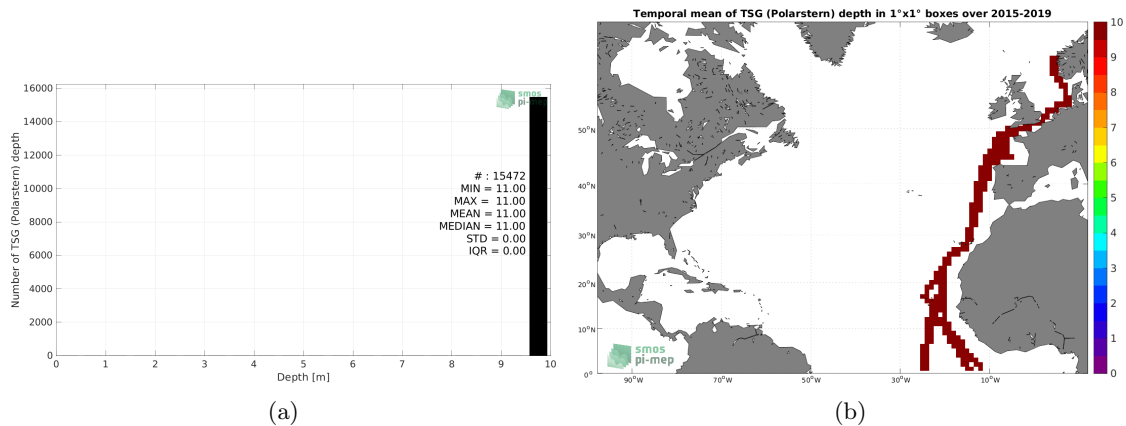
smos
pi-mep

16000
14000
12000
10000
8000
6000
4000
2000
0

Number of TSG (Polarstern) depth

# : 15472
MIN = 11.00
MAX = 11.00
MEAN = 11.00
MEDIAN = 11.00
STD = 0.00
IQR = 0.00

0 1 2 3 4 5 6 7 8 9 10
Depth [m]

(a)

Temporal mean of TSG (Polarstern) depth in 1°x1° boxes over 2015-2019

50°N
40°N
30°N
20°N
10°N
0°

90°W 70°W 50°W 30°W 10°W

smos
pi-mep

10
9
8
7
6
5
4
3
2
1
0

(b)